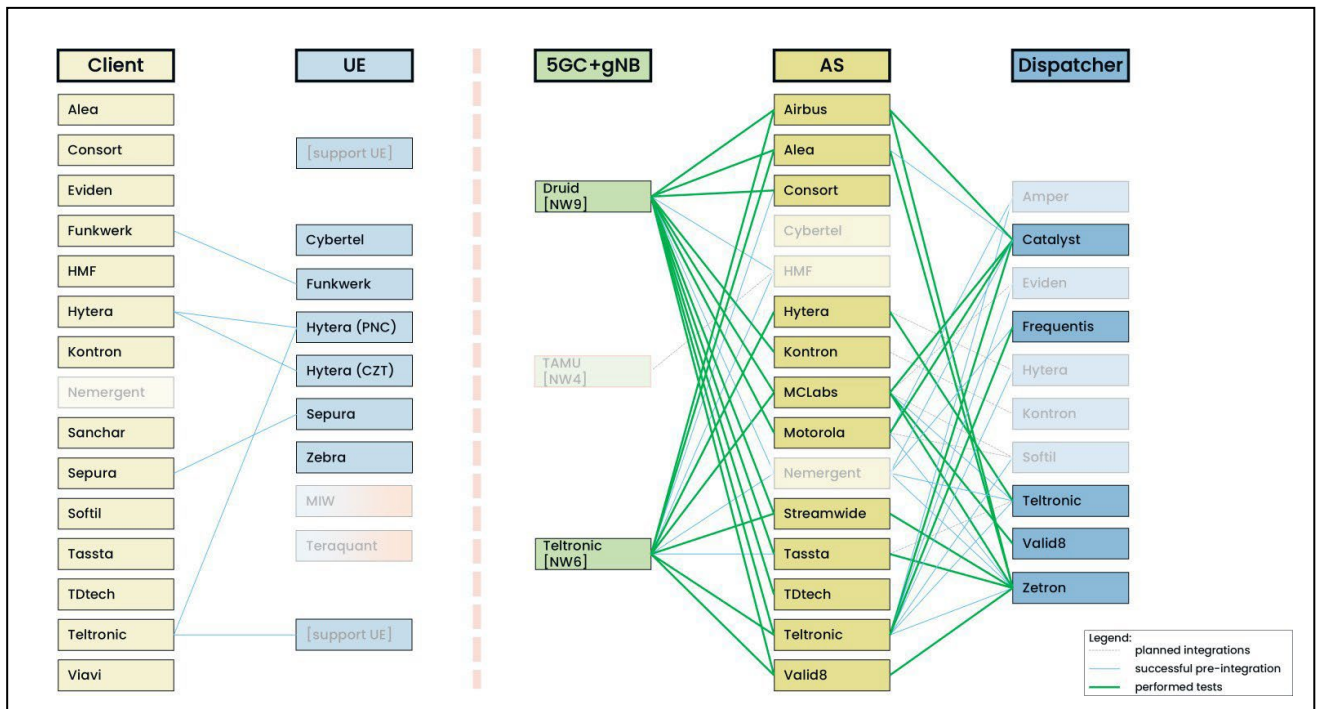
Client

Alea
Consort
Eviden
Funkwerk
HMF
Hytera
Kontron
Nemergent
Sanchar
Sepura
Softil
Tassta
TDtech
Teltronic
Viavi

UE

[support UE]
Cybertel
Funkwerk
Hytera (PNC)
Hytera (CZT)
Sepura
Zebra
MIW
Teraquant
[support UE]

5GC+gNB

Druid [NW9]
TAMU [NW4]
Teltronic [NW6]

AS

Airbus
Alea
Consort
Cybertel
HMF
Hytera
Kontron
MCLabs
Motorola
Nemergent
Streamwide
Tassta
TDtech
Teltronic
Valid8

Dispatcher

Amper
Catalyst
Eviden
Frequentis
Hytera
Kontron
Softil
Teltronic
Valid8
Zetron

Legend:
planned integrations
successful pre-integration
performed tests